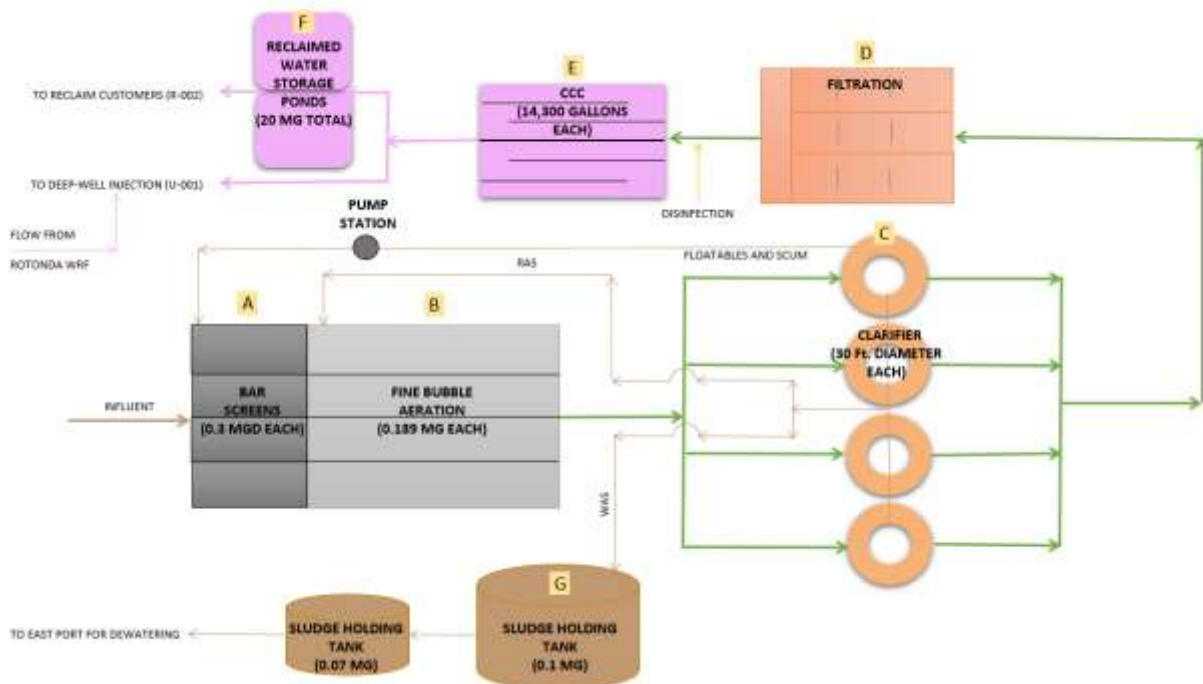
F
RECLAIMED WATER STORAGE PONDS (20 MG TOTAL)

E
CCC (14,300 GALLONS EACH)

D
FILTRATION

TO RECLAIM CUSTOMERS (R-002)

TO DEEP-WELL INJECTION (U-001)

FLOW FROM ROTONDA WRF

DISINFECTION

PUMP STATION

C

FLOATABLES AND SCUM

RAS

A

B

INFLUENT

BAR SCREENS (0.3 MGD EACH)

FINE BUBBLE AERATION (0.189 MG EACH)

CLARIFIER (30 Ft. DIAMETER EACH)

WAS

G

TO EAST PORT FOR DEWATERING

SLUDGE HOLDING TANK (0.07 MG)

SLUDGE HOLDING TANK (0.1 MG)